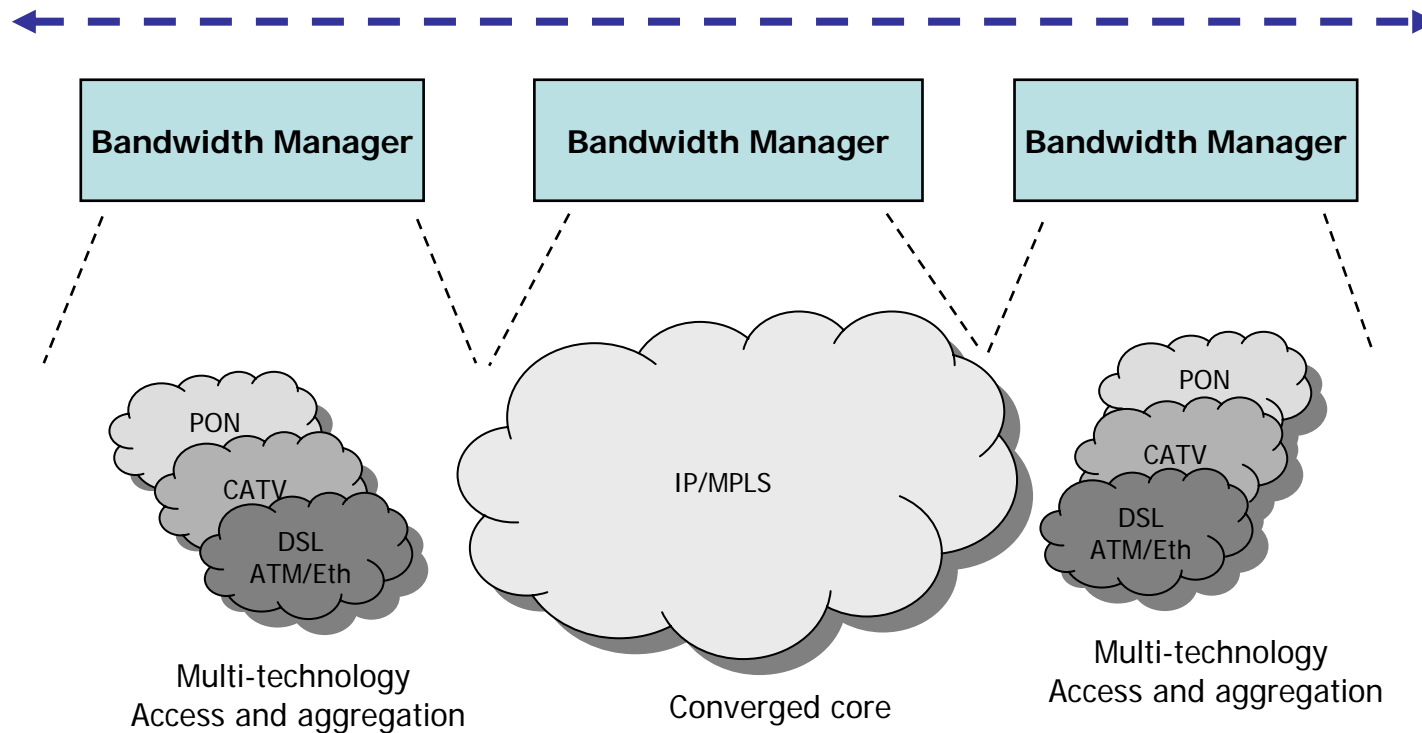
Bandwidth Manager

Bandwidth Manager

Bandwidth Manager

PON
CATV
DSL
ATM/Eth

Multi-technology
Access and aggregation

IP/MPLS

Converged core

PON
CATV
DSL
ATM/Eth

Multi-technology
Access and aggregation